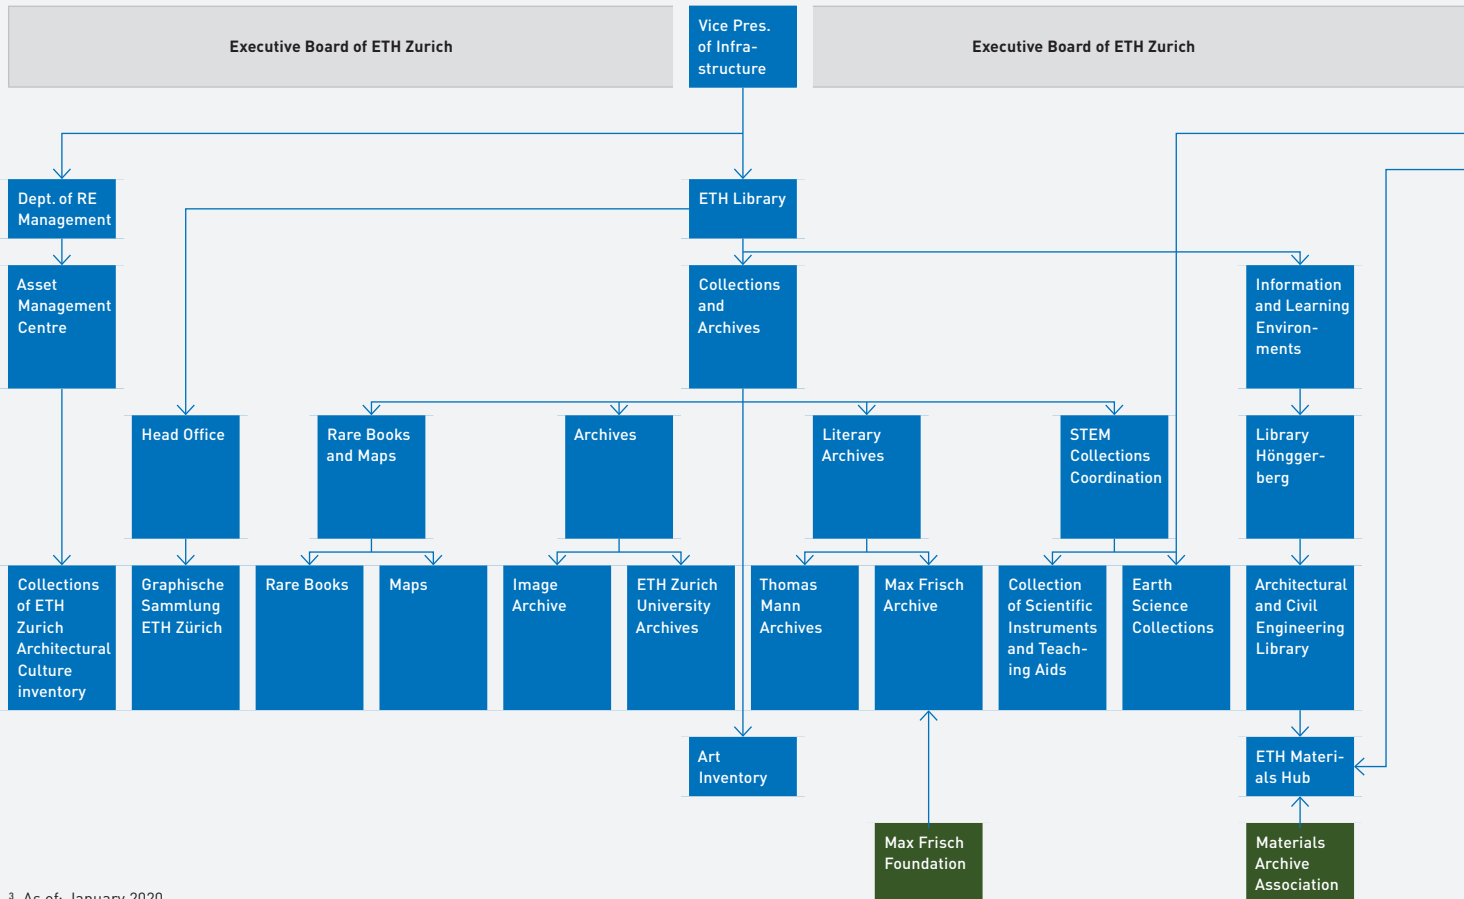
Executive Board of ETH Zurich

Vice Pres. of Infrastructure

Executive Board of ETH Zurich

Dept. of RE Management

ETH Library

Asset Management Centre

Collections and Archives

Information and Learning Environments

Head Office

Rare Books and Maps

Archives

Literary Archives

STEM Collections Coordination

Library Hönggerberg

Collections of ETH Zurich Architectural Culture inventory

Graphische Sammlung ETH Zürich

Rare Books

Maps

Image Archive

ETH Zurich University Archives

Thomas Mann Archives

Max Frisch Archive

Collection of Scientific Instruments and Teaching Aids

Earth Science Collections

Architectural and Civil Engineering Library

Art Inventory

ETH Materials Hub

Max Frisch Foundation

Materials Archive Association

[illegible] As of: January 2020